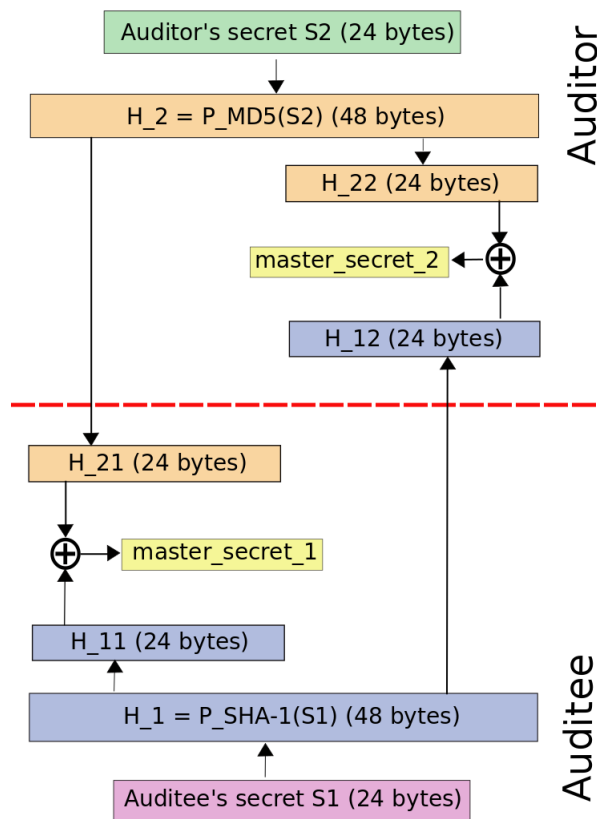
Auditor

Auditor's secret S2 (24 bytes)

H_2 = P_MD5(S2) (48 bytes)

H_22 (24 bytes)

master_secret_2

H_12 (24 bytes)

H_21 (24 bytes)

master_secret_1

H_11 (24 bytes)

H_1 = P_SHA-1(S1) (48 bytes)

Auditee's secret S1 (24 bytes)

Auditee